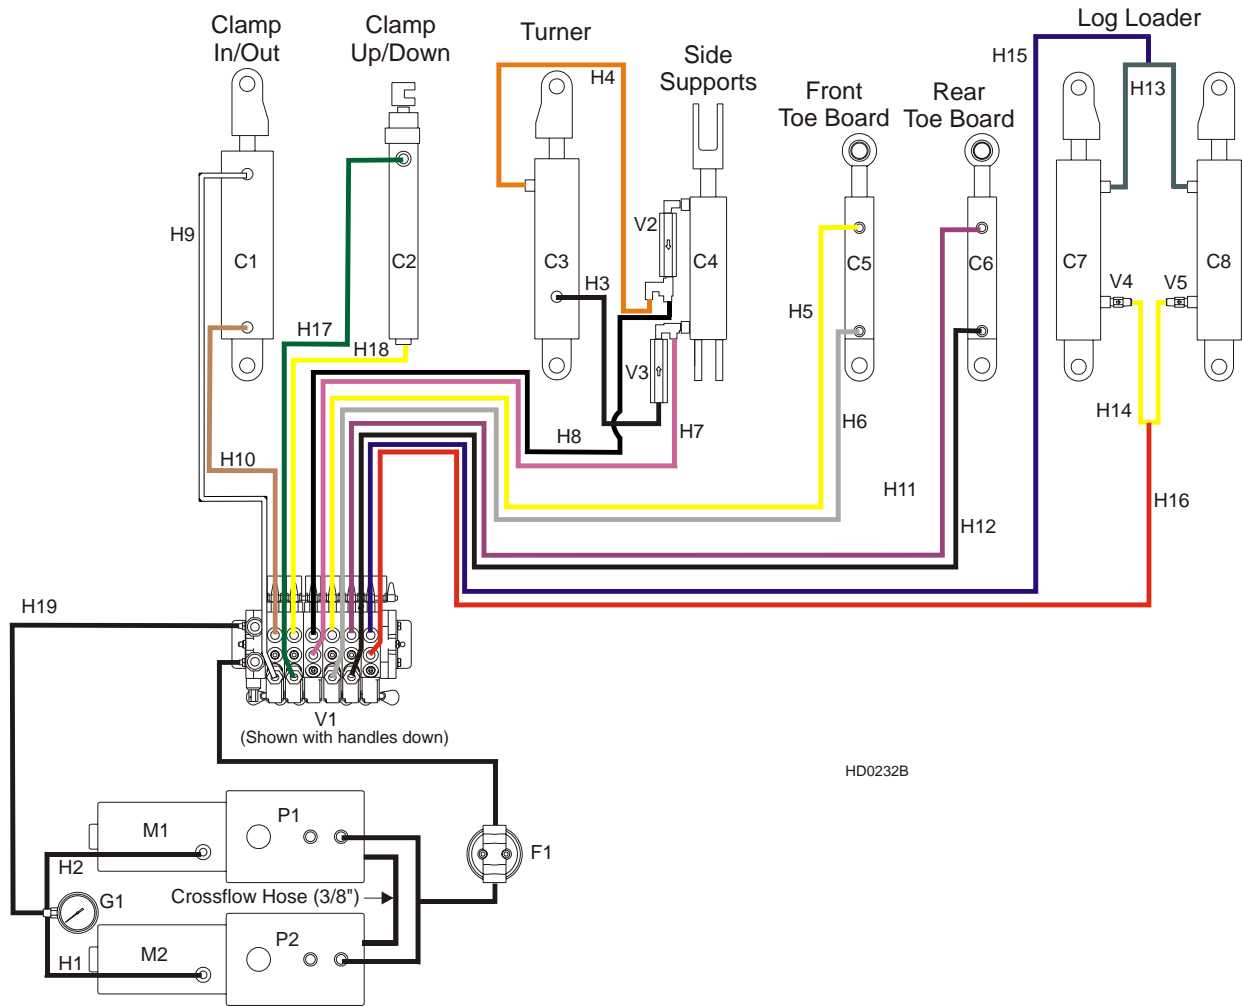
Clamp In/Out
Clamp Up/Down
Turner
Side Supports
Front Toe Board
Rear Toe Board
Log Loader

H15
H13
H4
H9
C1
C2
C3
C4
V2
H3
C5
C6
C7
C8
V4
V5
H5
H17
H18
V3
H7
H8
H6
H14
H10
H11
H12
H16
H19
V1
(Shown with handles down)
HD0232B
M1
P1
H2
G1
Crossflow Hose (3/8")
F1
M2
P2
H1